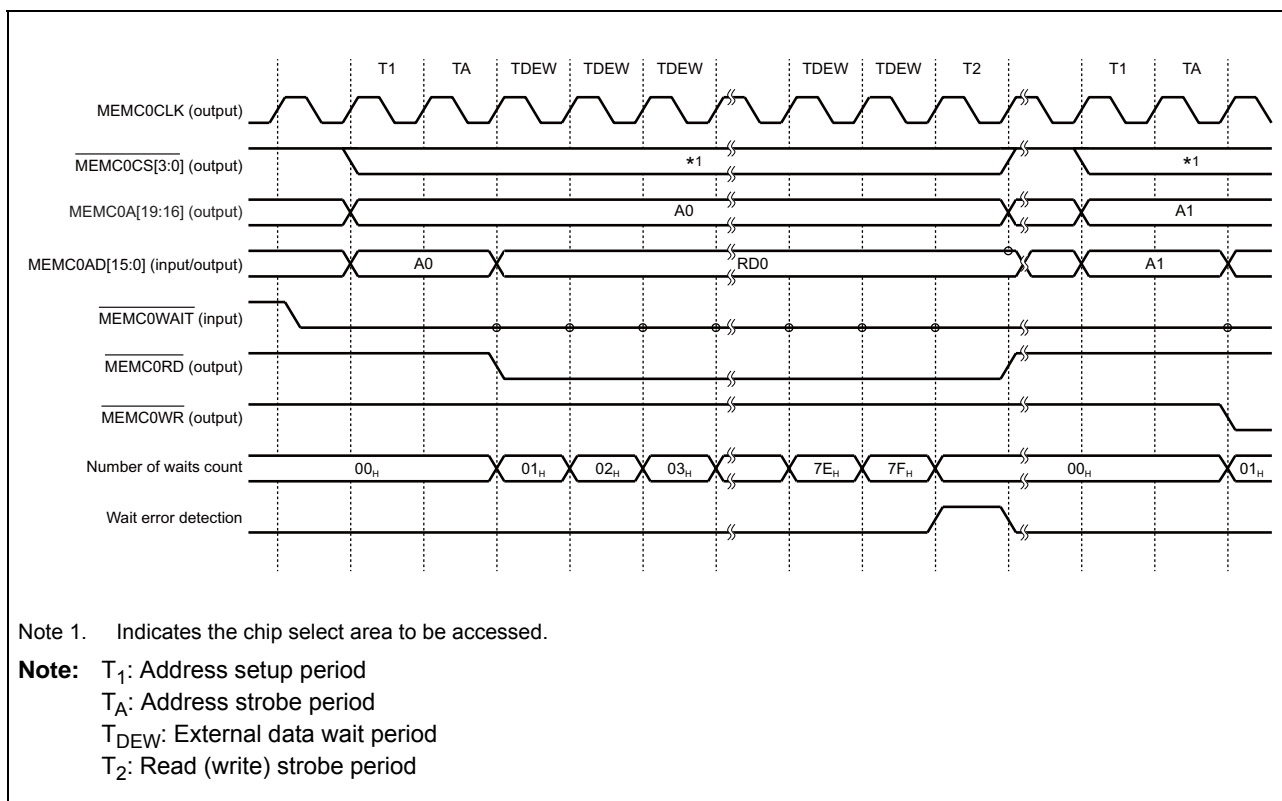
T1 TA TDEW TDEW TDEW TDEW TDEW T2 T1 TA

MEMC0CLK (output)

$\overline{\text{MEMC0CS[3:0]}}$ (output)

*1

*1

MEMC0A[19:16] (output)

A0

A1

MEMC0AD[15:0] (input/output)

A0

RD0

A1

$\overline{\text{MEMC0WAIT}}$ (input)

$\overline{\text{MEMC0RD}}$ (output)

$\overline{\text{MEMC0WR}}$ (output)

Number of waits count

$00_H$ $01_H$ $02_H$ $03_H$ $7E_H$ $7F_H$ $00_H$ $01_H$

Wait error detection

Note 1. Indicates the chip select area to be accessed.

**Note:** $T_1$: Address setup period
$T_A$: Address strobe period
$T_{DEW}$: External data wait period
$T_2$: Read (write) strobe period